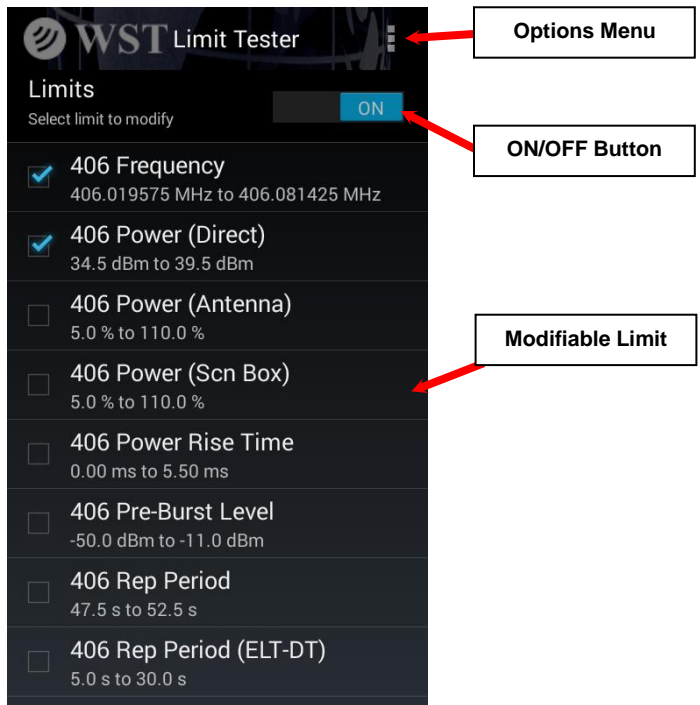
WST Limit Tester

Options Menu

Limits
Select limit to modify

ON

ON/OFF Button

406 Frequency
406.019575 MHz to 406.081425 MHz

406 Power (Direct)
34.5 dBm to 39.5 dBm

406 Power (Antenna)
5.0 % to 110.0 %

Modifiable Limit

406 Power (Scn Box)
5.0 % to 110.0 %

406 Power Rise Time
0.00 ms to 5.50 ms

406 Pre-Burst Level
-50.0 dBm to -11.0 dBm

406 Rep Period
47.5 s to 52.5 s

406 Rep Period (ELT-DT)
5.0 s to 30.0 s